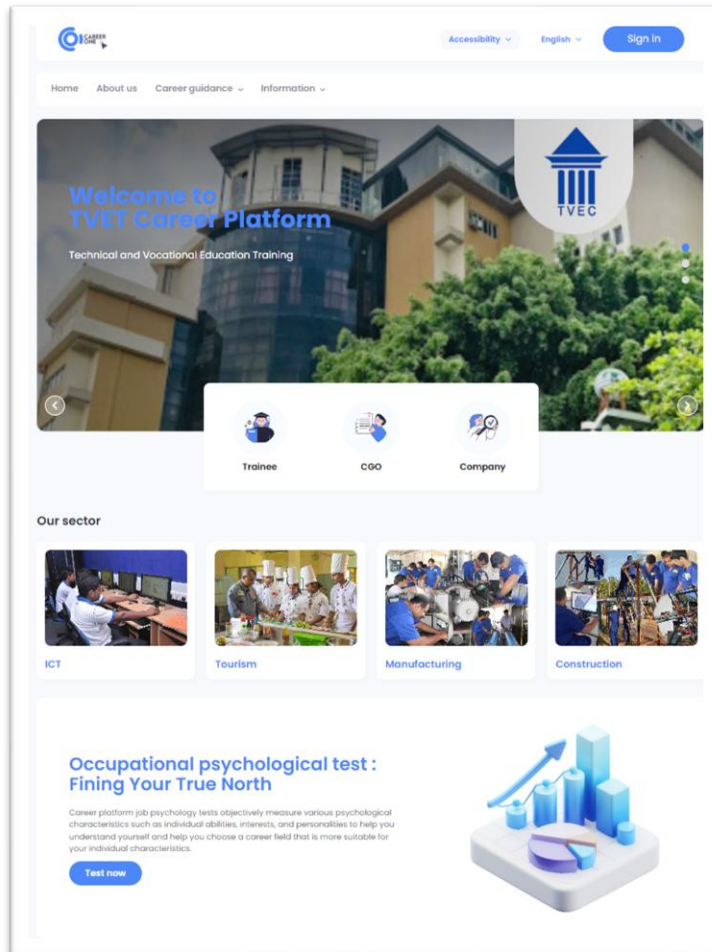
CAREER ONE

Accessibility English Sign in

Home About us Career guidance Information

Welcome to TVET Career Platform

Technical and Vocational Education Training

TVEC

Trainee CGO Company

Our sector

ICT Tourism Manufacturing Construction

Occupational psychological test : Fining Your True North

Career platform job psychology tests objectively measure various psychological characteristics such as individual abilities, interests, and personalities to help you understand yourself and help you choose a career field that is more suitable for your individual characteristics.

Test now